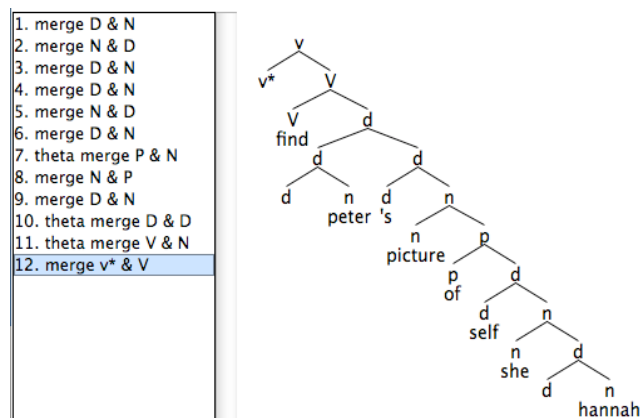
1. merge D & N
2. merge N & D
3. merge D & N
4. merge D & N
5. merge N & D
6. merge D & N
7. theta merge P & N
8. merge N & P
9. merge D & N
10. theta merge D & D
11. theta merge V & N
12. merge v* & V

v
v*
V
V
find
d
d
d
n
peter
d
's
d
n
n
picture
p
p
of
d
d
self
n
n
she
d
d
n
hannah